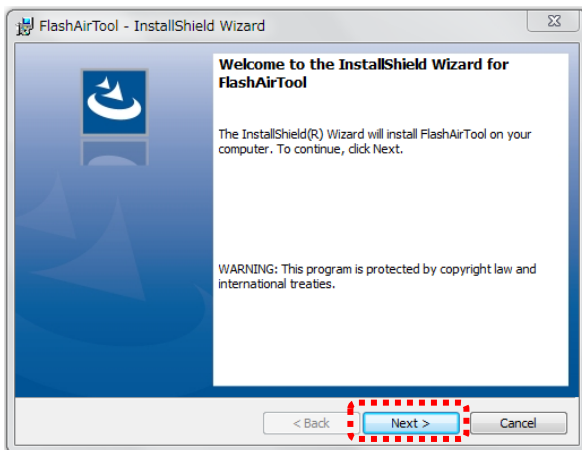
FlashAirTool - InstallShield Wizard

Welcome to the InstallShield Wizard for FlashAirTool

The InstallShield(R) Wizard will install FlashAirTool on your computer. To continue, click Next.

WARNING: This program is protected by copyright law and international treaties.

< Back
Next >
Cancel